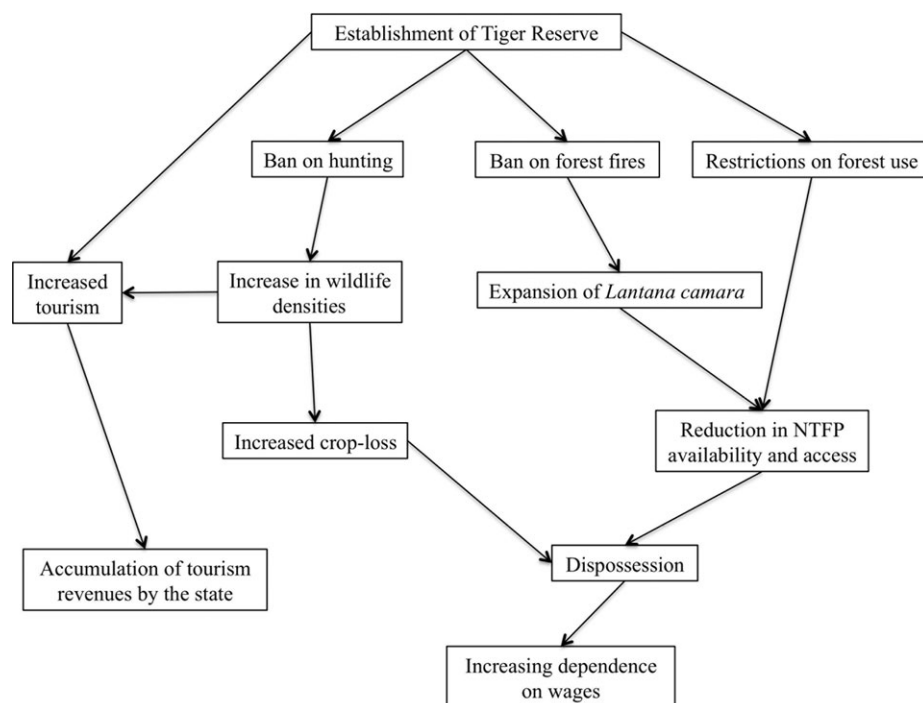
Establishment of Tiger Reserve

Ban on hunting

Ban on forest fires

Restrictions on forest use

Increased tourism

Increase in wildlife densities

Expansion of *Lantana camara*

Increased crop-loss

Reduction in NTFP availability and access

Accumulation of tourism revenues by the state

Dispossession

Increasing dependence on wages